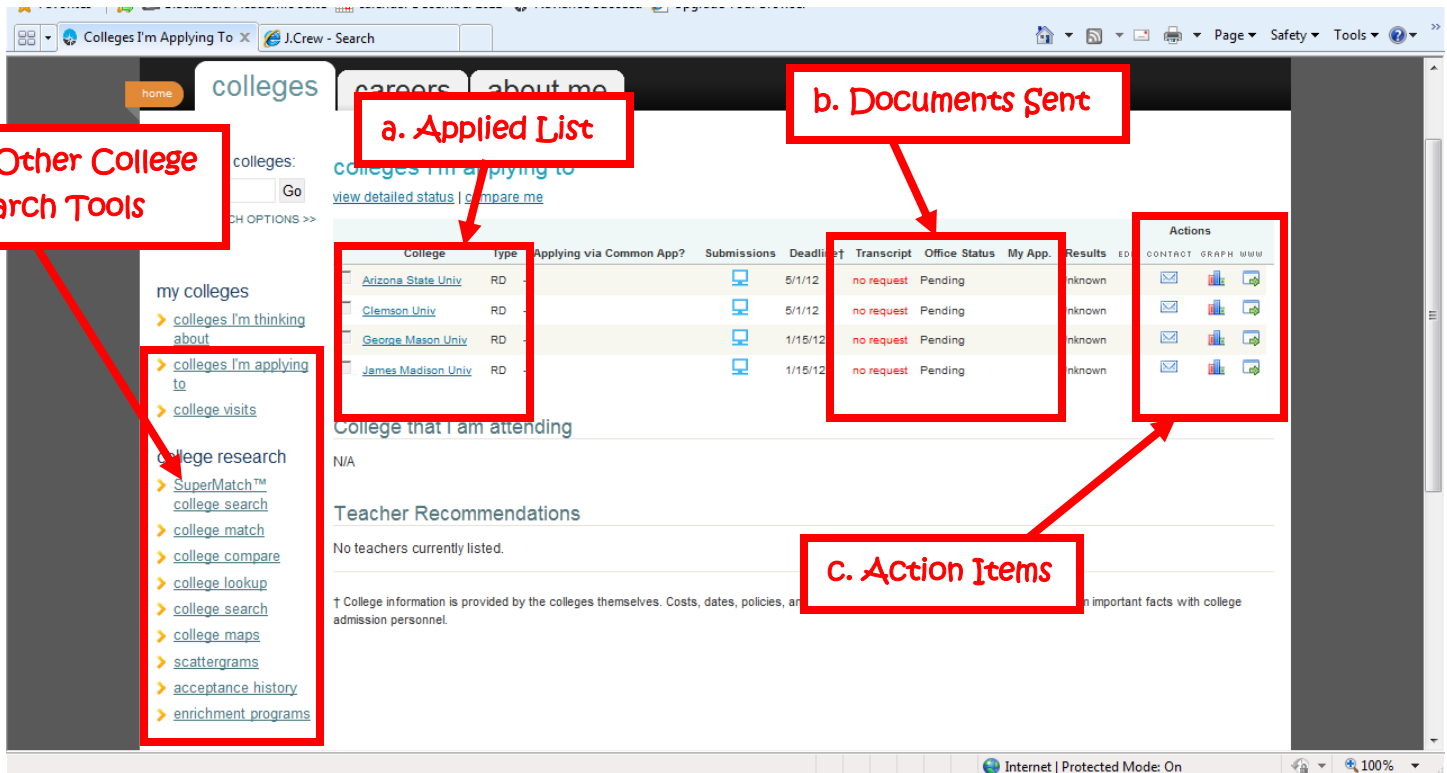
Colleges I'm Applying To
J.Crew - Search
Page ▾ Safety ▾ Tools ▾

home
colleges
careers
about me

Other College
arch Tools

colleges:
Go
CH OPTIONS >>

a. Applied List

b. Documents Sent

colleges I'm applying to
view detailed status | compare me

| College | Type | Applying via Common App? | Submissions | Deadline† | Transcript | Office Status | My App. | Results |
|---|---|---|---|---|---|---|---|---|
| Arizona State Univ | RD | - | | 5/1/12 | no request | Pending | | Unknown |
| Clemson Univ | RD | - | | 5/1/12 | no request | Pending | | Unknown |
| George Mason Univ | RD | - | | 1/15/12 | no request | Pending | | Unknown |
| James Madison Univ | RD | - | | 1/15/12 | no request | Pending | | Unknown |

Actions
CONTACT GRAPH WWW

my colleges
colleges I'm thinking about
colleges I'm applying to
college visits

college research
SuperMatch™ college search
college match
college compare
college lookup
college search
college maps
scattergrams
acceptance history
enrichment programs

College that I am attending
N/A

Teacher Recommendations
No teachers currently listed.

c. Action Items

† College information is provided by the colleges themselves. Costs, dates, policies, an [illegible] important facts with college admission personnel.

Internet | Protected Mode: On
100%